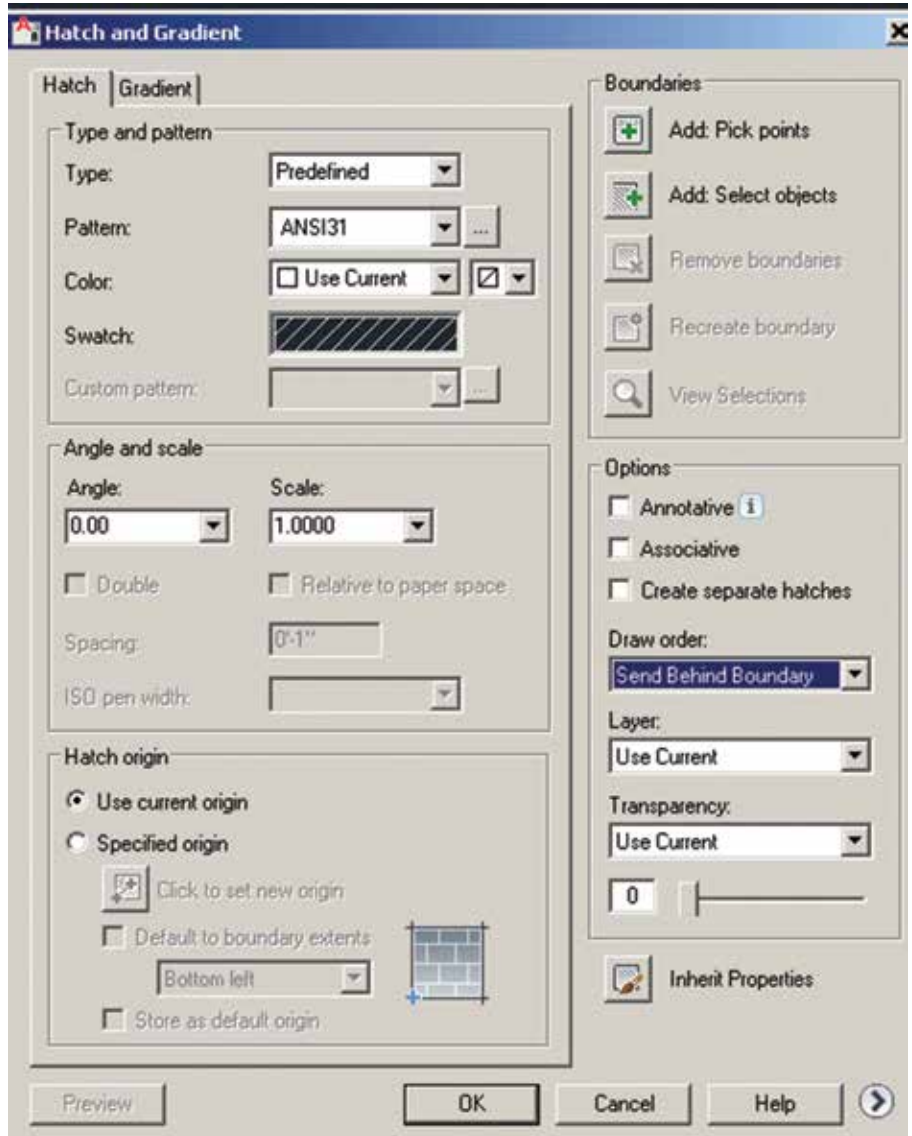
Hatch and Gradient

Hatch | Gradient

Type and pattern
Type: Predefined
Pattern: ANSI31
Color: Use Current
Swatch:
Custom pattern:

Angle and scale
Angle: 0.00
Scale: 1.0000
Double
Relative to paper space
Spacing: 0'-1"
ISO pen width:

Hatch origin
Use current origin
Specified origin
Click to set new origin
Default to boundary extents
Bottom left
Store as default origin

Boundaries
Add: Pick points
Add: Select objects
Remove boundaries
Recreate boundary
View Selections

Options
Annotative
Associative
Create separate hatches
Draw order:
Send Behind Boundary
Layer:
Use Current
Transparency:
Use Current
0

Inherit Properties

Preview
OK
Cancel
Help